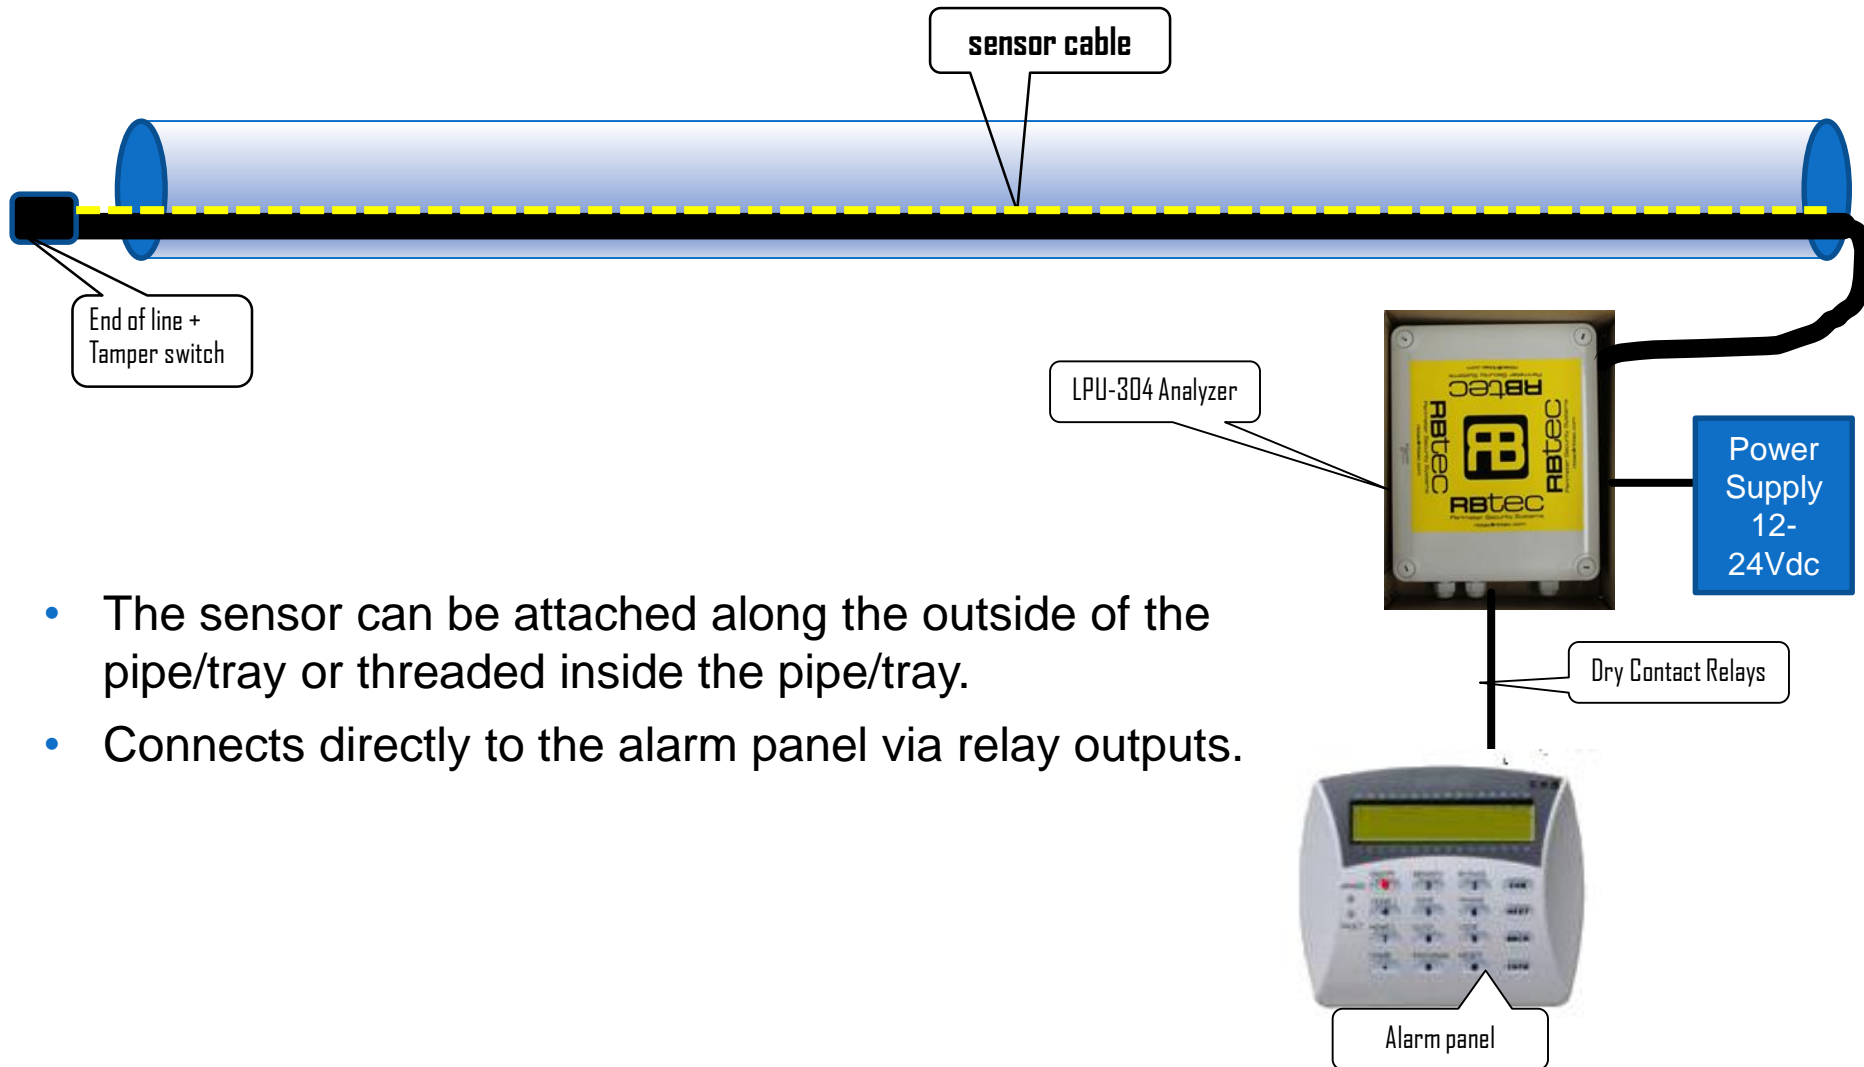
sensor cable

End of line + Tamper switch

LPU-304 Analyzer

RBtec

RBtec

RBtec

RBtec

Power Supply 12-24Vdc

• The sensor can be attached along the outside of the pipe/tray or threaded inside the pipe/tray.
• Connects directly to the alarm panel via relay outputs.

Dry Contact Relays

Alarm panel